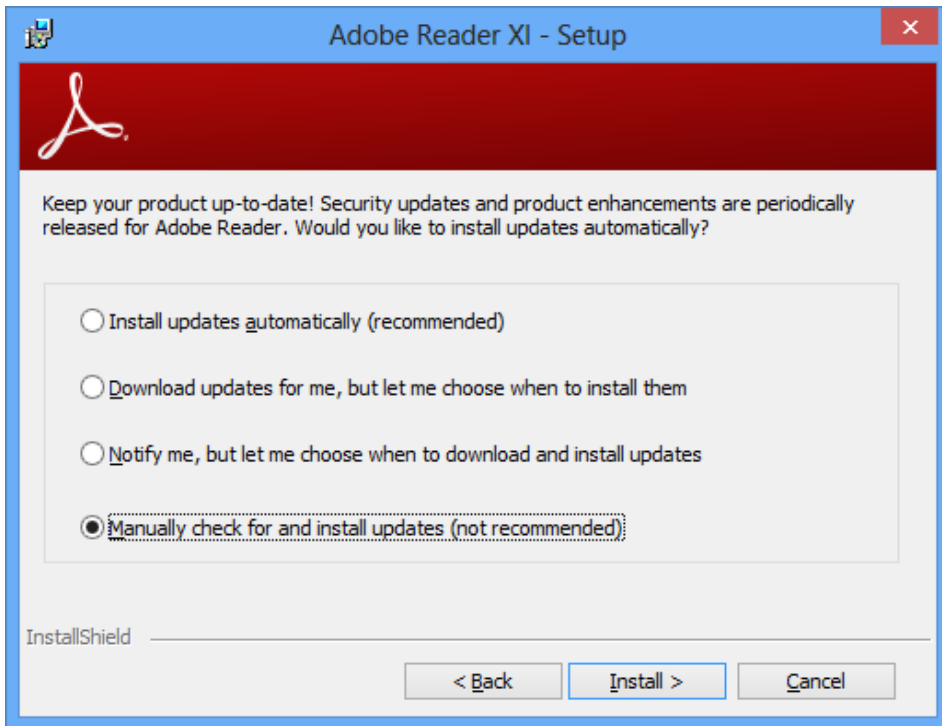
Adobe Reader XI - Setup

Keep your product up-to-date! Security updates and product enhancements are periodically released for Adobe Reader. Would you like to install updates automatically?

Install updates automatically (recommended)

Download updates for me, but let me choose when to install them

Notify me, but let me choose when to download and install updates

Manually check for and install updates (not recommended)

InstallShield

< Back

Install >

Cancel